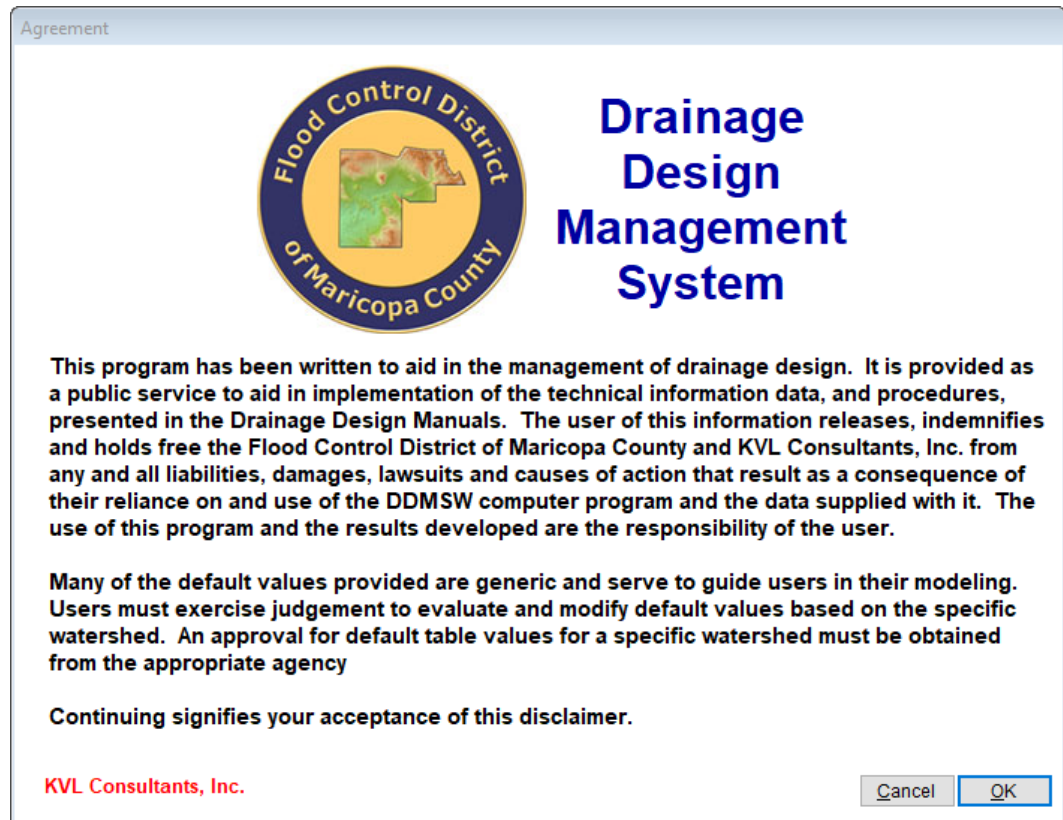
Agreement

Flood Control District of Maricopa County

Drainage Design Management System

This program has been written to aid in the management of drainage design. It is provided as a public service to aid in implementation of the technical information data, and procedures, presented in the Drainage Design Manuals. The user of this information releases, indemnifies and holds free the Flood Control District of Maricopa County and KVL Consultants, Inc. from any and all liabilities, damages, lawsuits and causes of action that result as a consequence of their reliance on and use of the DDMSW computer program and the data supplied with it. The use of this program and the results developed are the responsibility of the user.

Many of the default values provided are generic and serve to guide users in their modeling. Users must exercise judgement to evaluate and modify default values based on the specific watershed. An approval for default table values for a specific watershed must be obtained from the appropriate agency

Continuing signifies your acceptance of this disclaimer.

KVL Consultants, Inc.

Cancel

OK